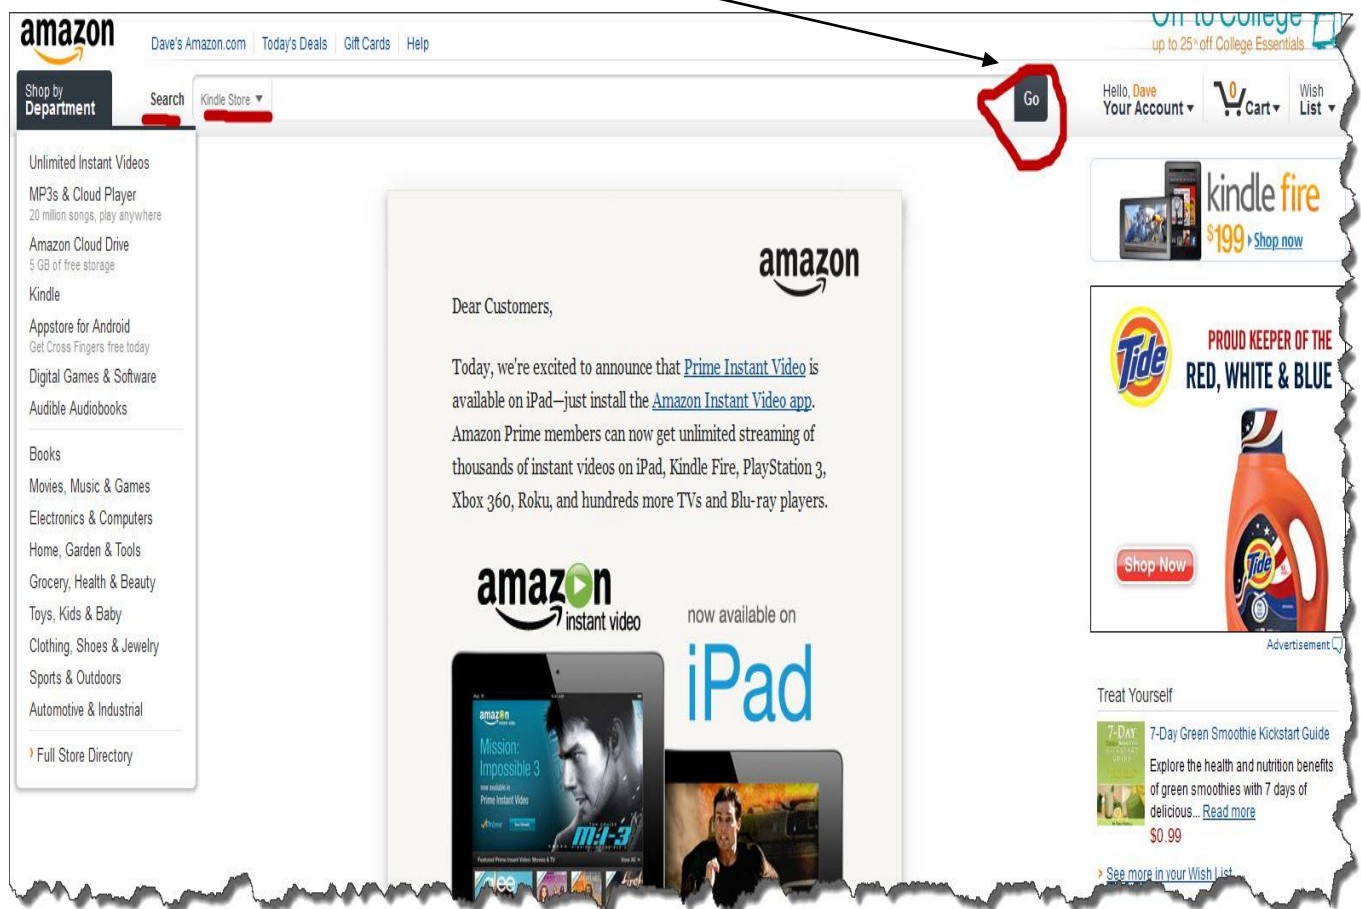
amazon Dave's Amazon.com Today's Deals Gift Cards Help

Off to College
up to 25% off College Essentials

Shop by Department

Search Kindle Store ▼

Go

Hello, Dave
Your Account ▾

0 Cart ▾

Wish List ▾

Unlimited Instant Videos
MP3s & Cloud Player
20 million songs, play anywhere
Amazon Cloud Drive
5 GB of free storage
Kindle
Appstore for Android
Get Cross Fingers free today
Digital Games & Software
Audible Audiobooks
Books
Movies, Music & Games
Electronics & Computers
Home, Garden & Tools
Grocery, Health & Beauty
Toys, Kids & Baby
Clothing, Shoes & Jewelry
Sports & Outdoors
Automotive & Industrial
› Full Store Directory

amazon

Dear Customers,

Today, we're excited to announce that Prime Instant Video is available on iPad—just install the Amazon Instant Video app. Amazon Prime members can now get unlimited streaming of thousands of instant videos on iPad, Kindle Fire, PlayStation 3, Xbox 360, Roku, and hundreds more TVs and Blu-ray players.

amazon instant video
now available on
iPad

Mission: Impossible 3
Prime Instant Video
M:I-3

kindle fire
$199 › Shop now

Tide
PROUD KEEPER OF THE
RED, WHITE & BLUE
Shop Now
Tide

Advertisement

Treat Yourself

7-DAY
7-Day Green Smoothie Kickstart Guide
Explore the health and nutrition benefits of green smoothies with 7 days of delicious... Read more
$0.99

› See more in your Wish List